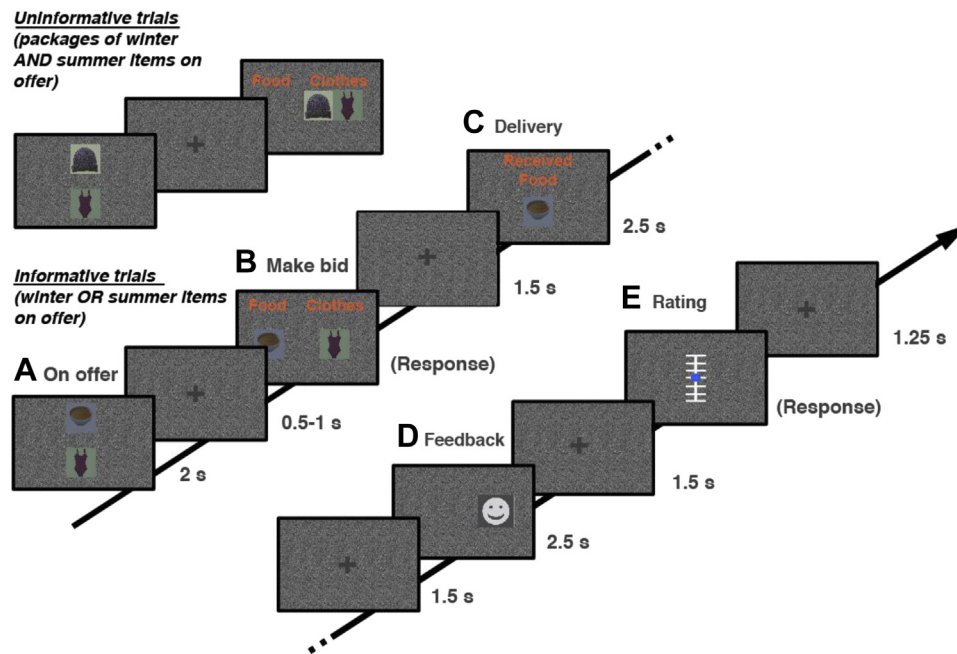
Uninformative trials (packages of winter AND summer items on offer)

Food Clothes

C Delivery

Received Food

2.5 s

Informative trials (winter OR summer items on offer)

B Make bid

1.5 s

Food Clothes

E Rating

1.25 s

(Response)

A On offer

0.5-1 s

(Response)

D Feedback

2 s

1.5 s

2.5 s

1.5 s